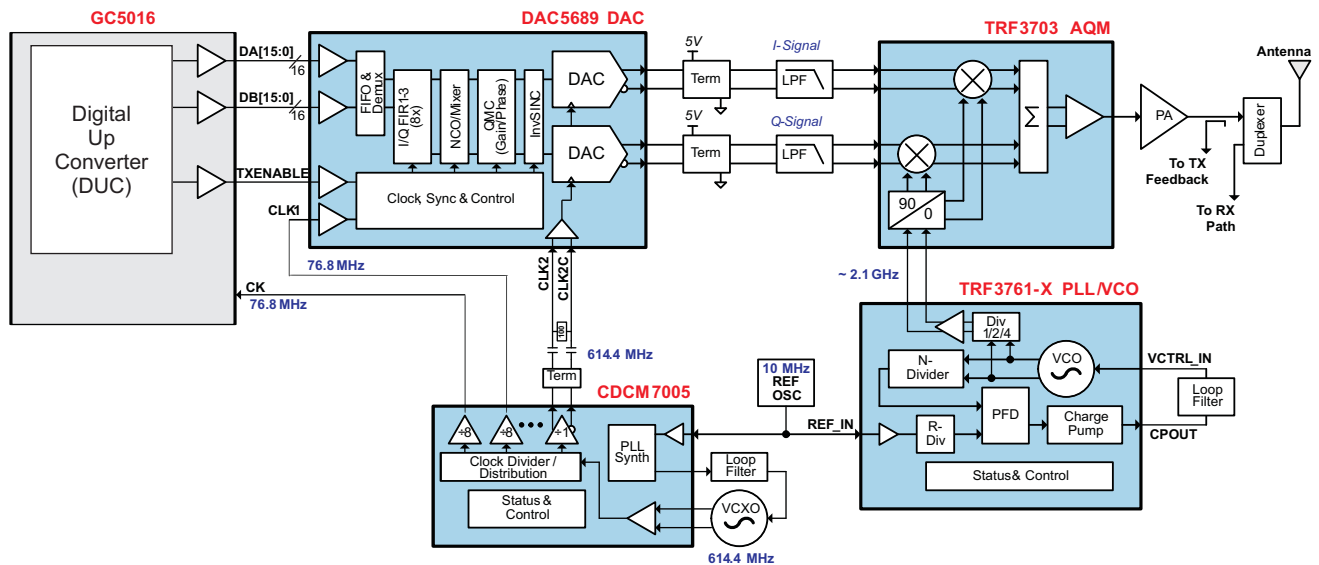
GC5016

DAC5689 DAC

TRF3703 AQM

Antenna

Digital Up Converter (DUC)

DA[15:0]
16

DB[15:0]
16

TXENABLE

CLK1

FIFO & Demux

I/Q FIR1-3 (8x)

NCO/Mixer

QMC (Gain/Phase)

InvSINC

DAC

DAC

Clock Sync & Control

5V
Term

5V
Term

I-Signal
LPF

Q-Signal
LPF

Σ

90
0

PA

To TX Feedback

Duplexer

To RX Path

76.8 MHz

CK
76.8 MHz

CLK2
CLK2C

614.4 MHz

Term

~ 2.1 GHz

TRF3761-X PLL/VCO

Div 1/2/4

N-Divider

VCO

VCTRL_IN

Loop Filter

10 MHz REF OSC

REF_IN

R-Div

PFD

Charge Pump

CPOUT

Status& Control

CDCM7005

÷8
÷8
÷1

Clock Divider / Distribution

PLL Synth

Loop Filter

Status & Control

VCXO

614.4 MHz